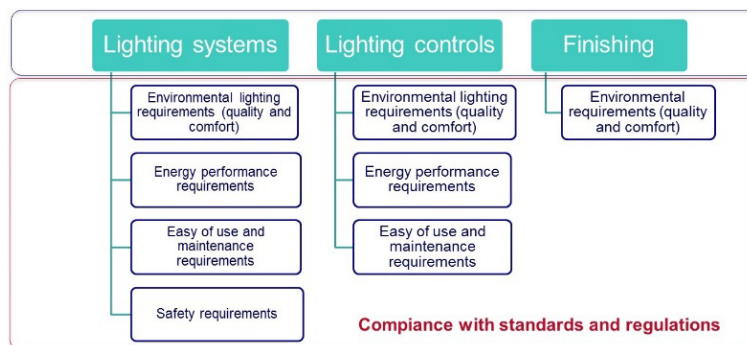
Lighting systems

Environmental lighting requirements (quality and comfort)

Energy performance requirements

Easy of use and maintenance requirements

Safety requirements

Lighting controls

Environmental lighting requirements (quality and comfort)

Energy performance requirements

Easy of use and maintenance requirements

Finishing

Environmental requirements (quality and comfort)

Compiance with standards and regulations